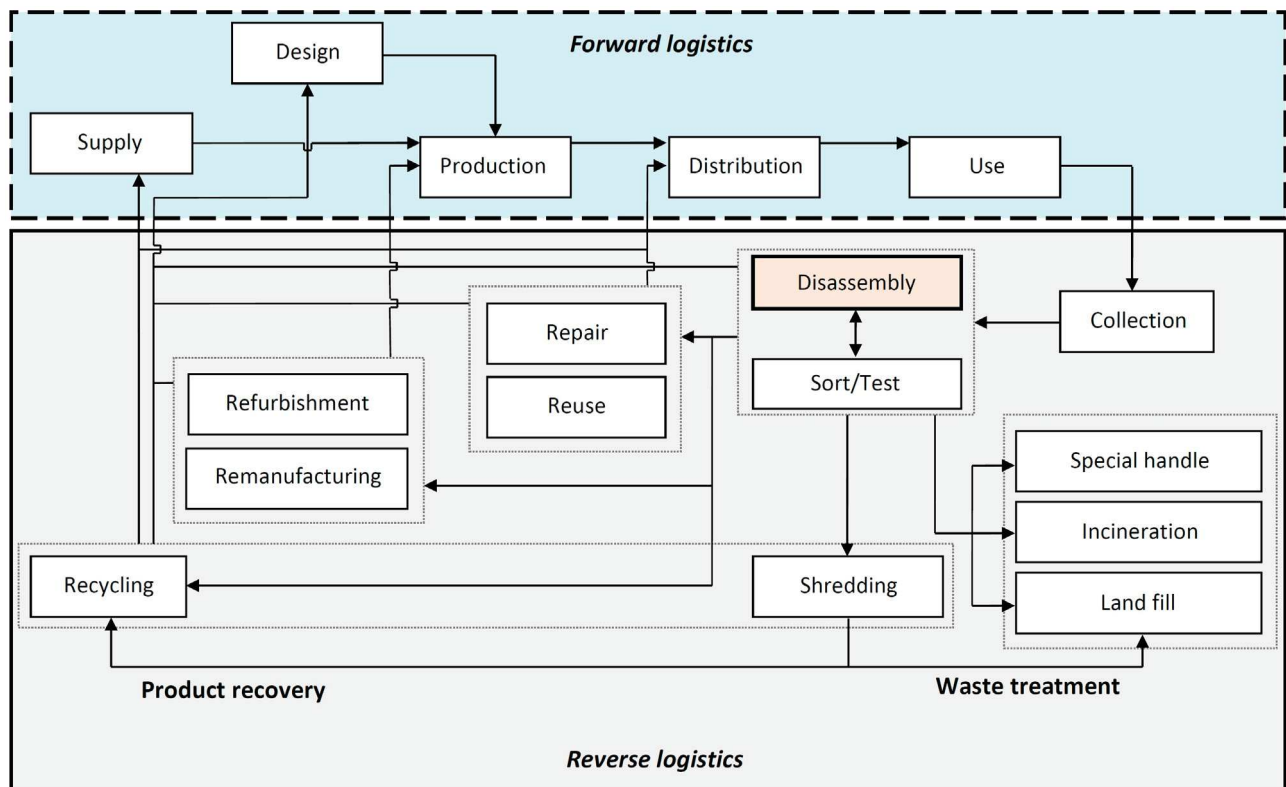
Forward logistics

Design

Supply

Production

Distribution

Use

Disassembly

Collection

Repair

Reuse

Sort/Test

Refurbishment

Remanufacturing

Special handle

Incineration

Recycling

Shredding

Land fill

Product recovery

Waste treatment

Reverse logistics